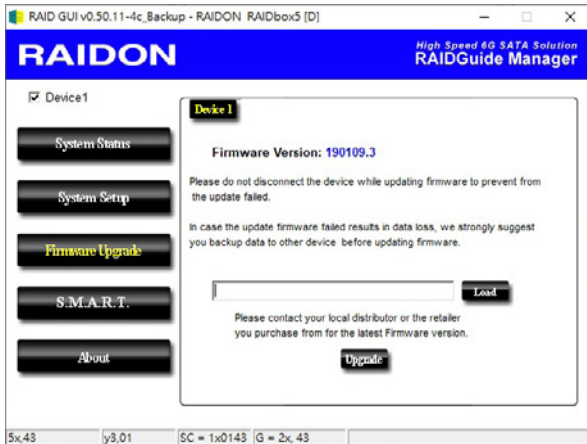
RAID GUI v0.50.11-4c_Backup - RAIDON RAIDbox5 [D]

RAIDON

High Speed 6G SATA Solution
RAIDGuide Manager

☑ Device1

System Status

System Setup

Firmware Upgrade

S.M.A.R.T.

About

Device 1

Firmware Version: 190109.3

Please do not disconnect the device while updating firmware to prevent from the update failed.

In case the update firmware failed results in data loss, we strongly suggest you backup data to other device before updating firmware.

Load

Please contact your local distributor or the retailer you purchase from for the latest Firmware version.

Upgrade

5x,43 | y3,01 | SC = 1x0143 | G = 2x, 43